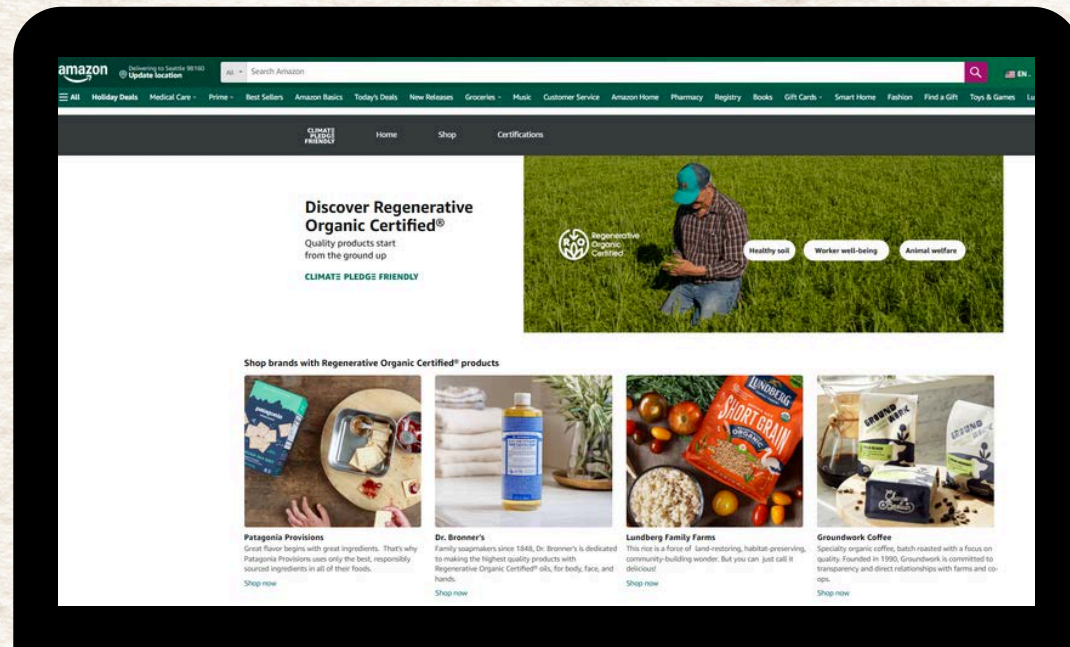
amazon Delivering to Seattle 98160 Update location All Search Amazon EN

All Holiday Deals Medical Care Prime Best Sellers Amazon Basics Today's Deals New Releases Groceries Music Customer Service Amazon Home Pharmacy Registry Books Gift Cards Smart Home Fashion Find a Gift Toys & Games Lu

CLIMATE PLEDGE FRIENDLY Home Shop Certifications

Discover Regenerative Organic Certified®

Quality products start from the ground up

CLIMATE PLEDGE FRIENDLY

Regenerative Organic Certified

Healthy soil Worker well-being Animal welfare

Shop brands with Regenerative Organic Certified® products

Patagonia Provisions
Great flavor begins with great ingredients. That's why Patagonia Provisions uses only the best, responsibly sourced ingredients in all of their foods.
Shop now

Dr. Bronner's
Family soapmakers since 1848, Dr. Bronner's is dedicated to making the highest quality products with Regenerative Organic Certified® oils, for body, face, and hands.
Shop now

Lundberg Family Farms
This rice is a force of land-restoring, habitat-preserving, community-building wonder. But you can just call it delicious!
Shop now

Groundwork Coffee
Specialty organic coffee, batch roasted with a focus on quality. Founded in 1990, Groundwork is committed to transparency and direct relationships with farms and co-ops.
Shop now